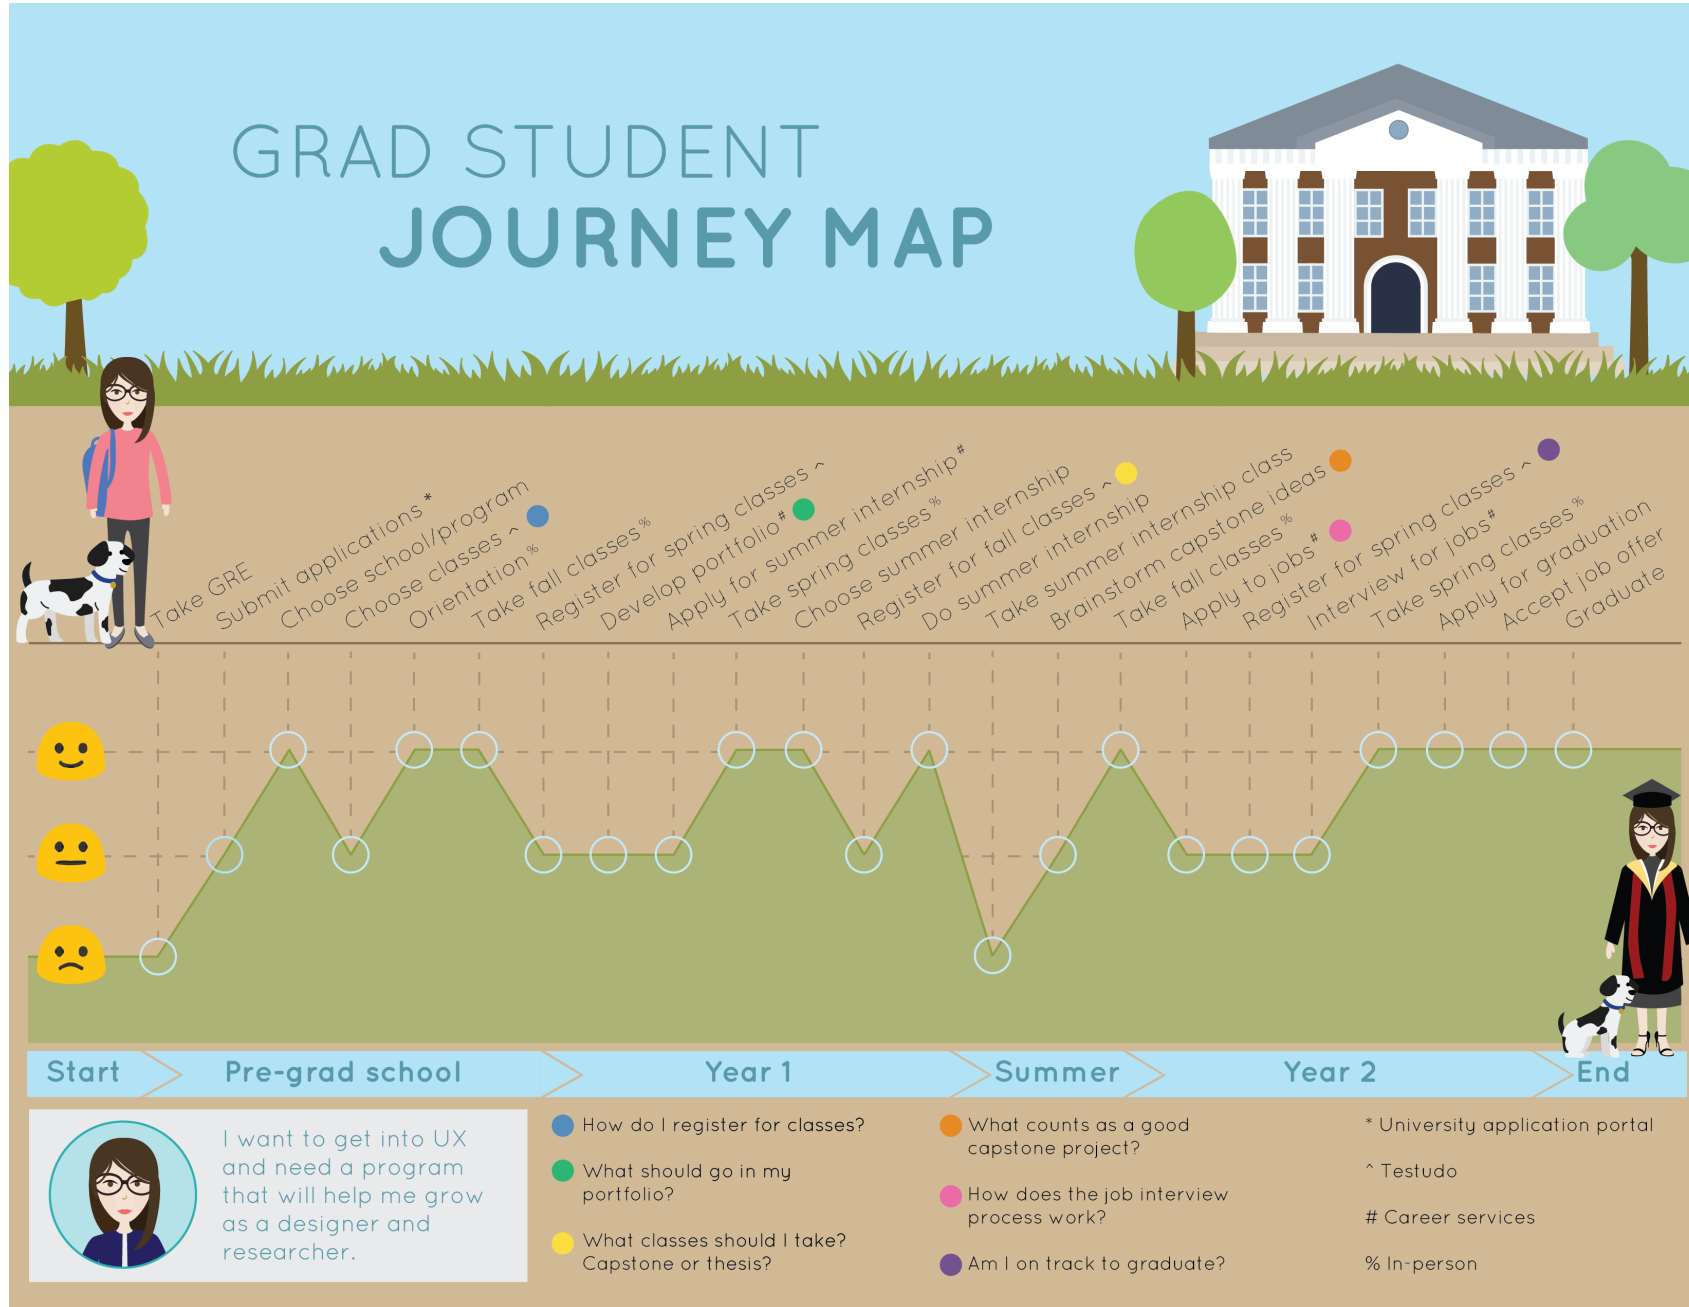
GRAD STUDENT
JOURNEY MAP

Take GRE
Submit applications *
Choose school/program
Choose classes ^
Orientation %
Take fall classes %
Register for spring classes ^
Develop portfolio #
Apply for summer internship #
Take spring classes %
Choose summer internship
Register for fall classes ^
Do summer internship
Take summer internship class
Brainstorm capstone ideas
Take fall classes %
Apply to jobs #
Register for spring classes ^
Interview for jobs #
Take spring classes %
Apply for graduation
Accept job offer
Graduate

Start
Pre-grad school
Year 1
Summer
Year 2
End

I want to get into UX and need a program that will help me grow as a designer and researcher.

How do I register for classes?

What should go in my portfolio?

What classes should I take? Capstone or thesis?

What counts as a good capstone project?

How does the job interview process work?

Am I on track to graduate?

* University application portal

^ Testudo

# Career services

% In-person